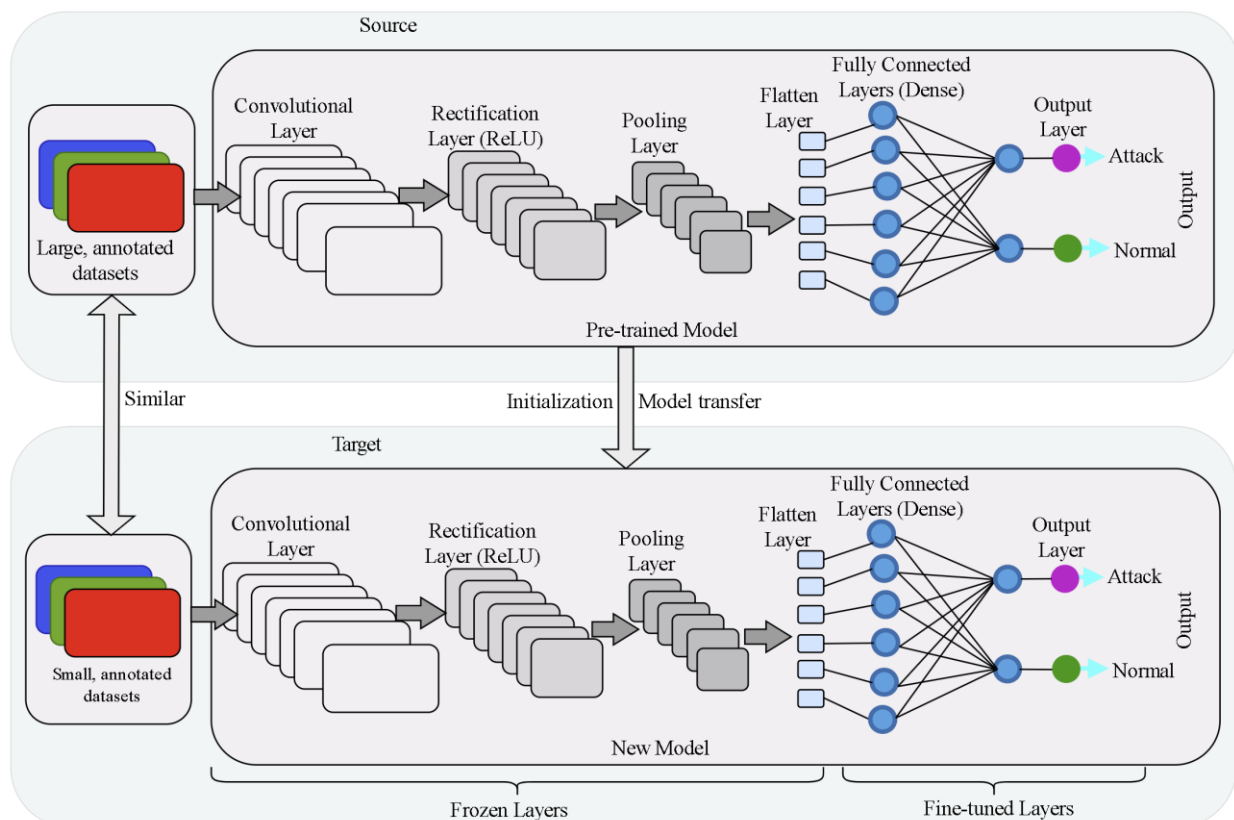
Source

Large, annotated datasets

Convolutional Layer

Rectification Layer (ReLU)

Pooling Layer

Flatten Layer

Fully Connected Layers (Dense)

Output Layer

Attack

Normal

Output

Pre-trained Model

Similar

Initialization

Model transfer

Target

Small, annotated datasets

Convolutional Layer

Rectification Layer (ReLU)

Pooling Layer

Flatten Layer

Fully Connected Layers (Dense)

Output Layer

Attack

Normal

Output

New Model

Frozen Layers

Fine-tuned Layers